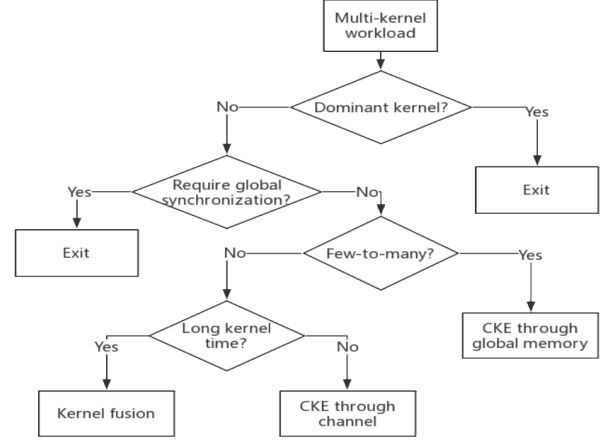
Multi-kernel workload

Dominant kernel?

No

Yes

Exit

Require global synchronization?

Yes

No

Exit

Few-to-many?

No

Yes

CKE through global memory

Long kernel time?

Yes

No

Kernel fusion

CKE through channel